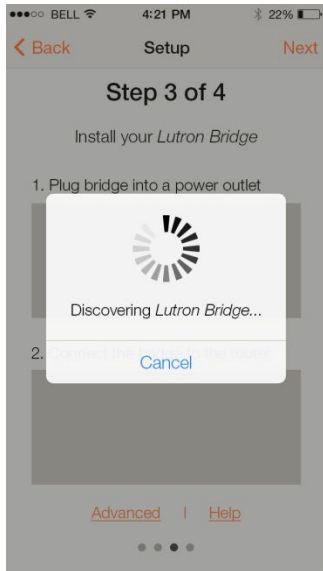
●●●○○ BELL 4:21 PM 22%

< Back Setup Next

Step 3 of 4

Install your Lutron Bridge

1. Plug bridge into a power outlet

Discovering Lutron Bridge...

Cancel

2. Connect the bridge to the router

Advanced | Help